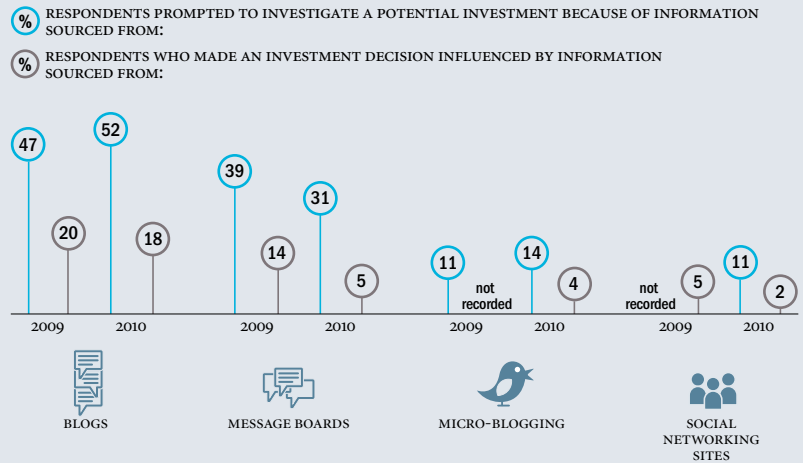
% RESPONDENTS PROMPTED TO INVESTIGATE A POTENTIAL INVESTMENT BECAUSE OF INFORMATION SOURCED FROM:

% RESPONDENTS WHO MADE AN INVESTMENT DECISION INFLUENCED BY INFORMATION SOURCED FROM:

47
20
52
18
39
14
31
5
11
not recorded
14
4
not recorded
5
11
2

2009
2010
2009
2010
2009
2010
2009
2010

BLOGS

MESSAGE BOARDS

MICRO-BLOGGING

SOCIAL NETWORKING SITES